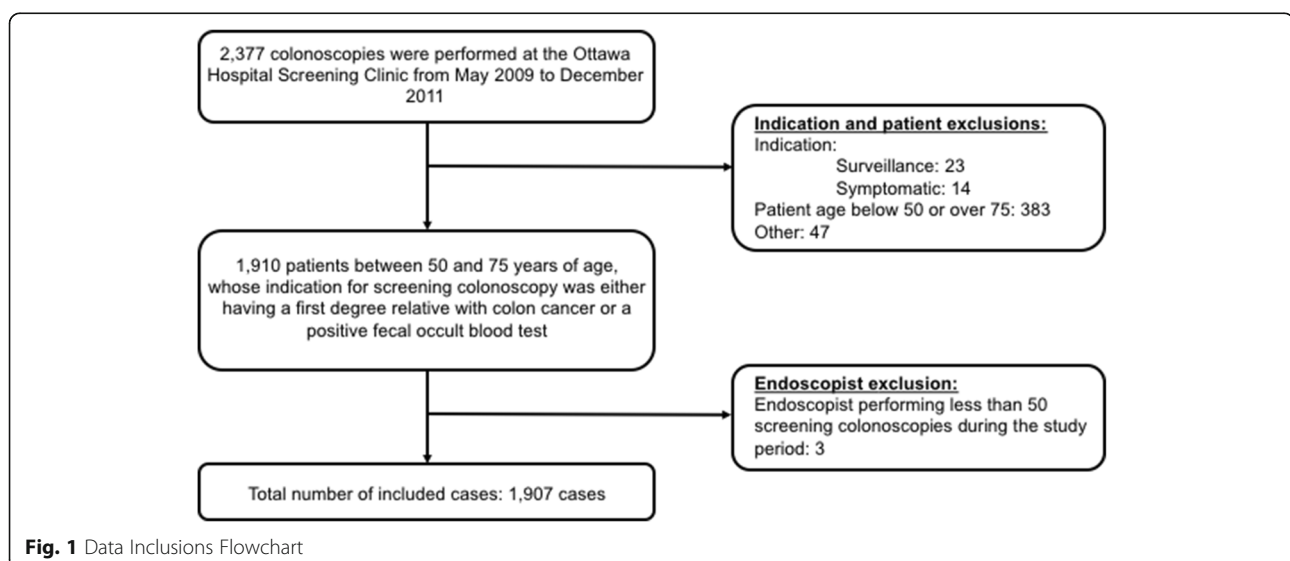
2,377 colonoscopies were performed at the Ottawa Hospital Screening Clinic from May 2009 to December 2011

Indication and patient exclusions:
Indication:
Surveillance: 23
Symptomatic: 14
Patient age below 50 or over 75: 383
Other: 47

1,910 patients between 50 and 75 years of age, whose indication for screening colonoscopy was either having a first degree relative with colon cancer or a positive fecal occult blood test

Endoscopist exclusion:
Endoscopist performing less than 50 screening colonoscopies during the study period: 3

Total number of included cases: 1,907 cases

Fig. 1 Data Inclusions Flowchart